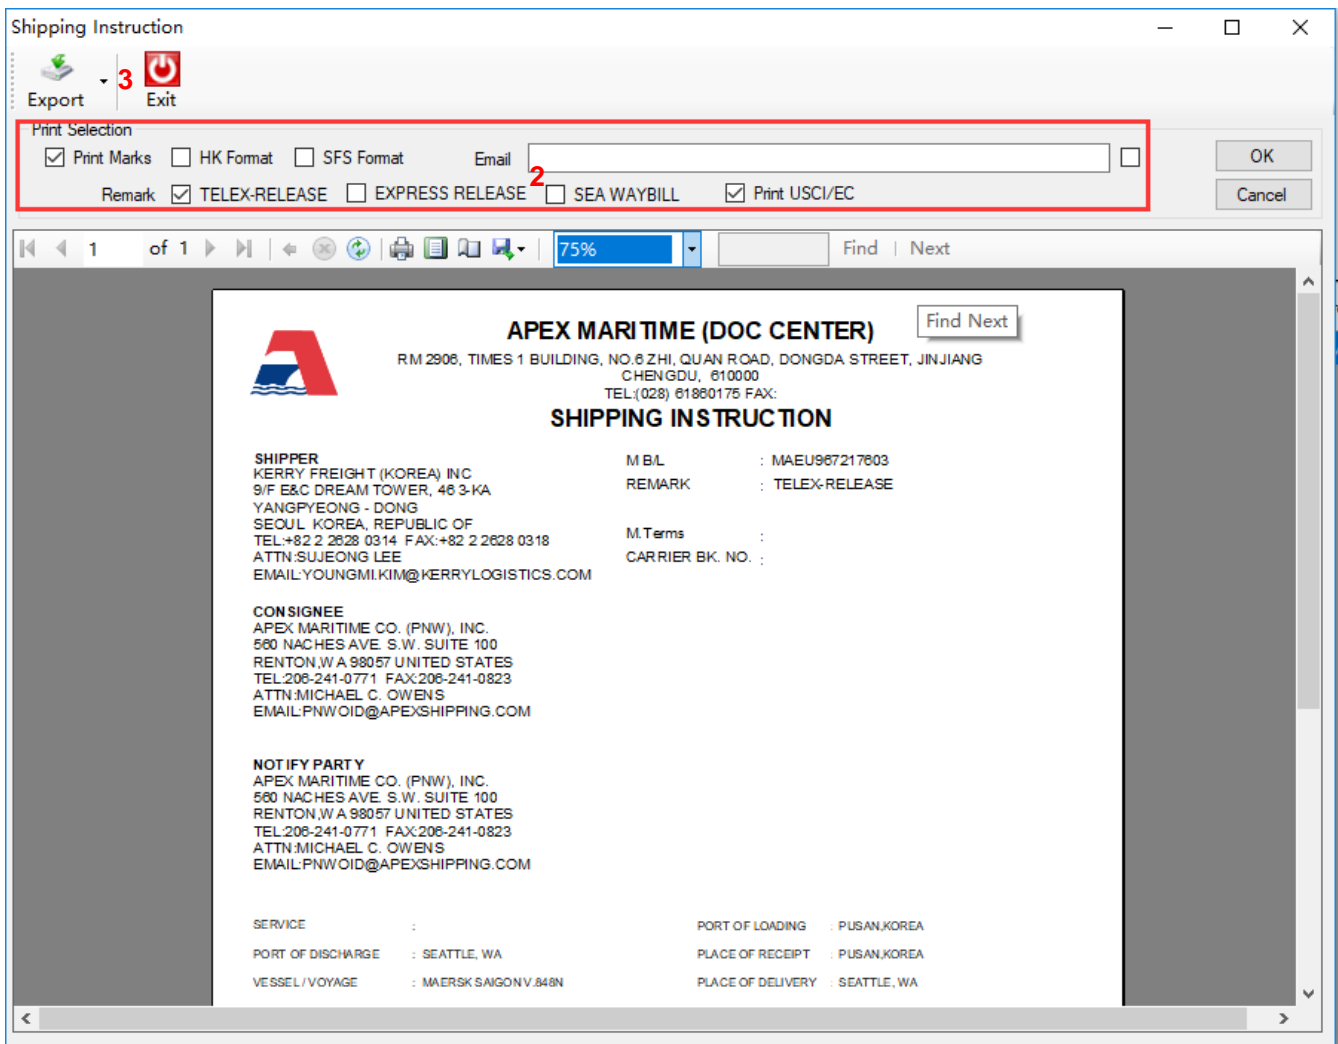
Shipping Instruction

Export 3 Exit

Print Selection
Print Marks HK Format SFS Format Email
Remark TELEX-RELEASE EXPRESS RELEASE 2 SEA WAYBILL Print USCI/EC
OK
Cancel

1 of 1 75% Find | Next

Find Next

APEX MARITIME (DOC CENTER)
RM 2906, TIMES 1 BUILDING, NO.6 ZHI, QUAN ROAD, DONGDA STREET, JINJIANG CHENGDU, 610000
TEL:(028) 61860175 FAX:
SHIPPING INSTRUCTION

SHIPPER
KERRY FREIGHT (KOREA) INC
9/F E&C DREAM TOWER, 46 3-KA
YANGPYEONG - DONG
SEOUL KOREA, REPUBLIC OF
TEL:+82 2 2628 0314 FAX:+82 2 2628 0318
ATTN:SUJEONG LEE
EMAIL:YOUNGMI.KIM@KERRYLOGISTICS.COM

M B/L : MAEU967217603
REMARK : TELEX-RELEASE

M.Terms :
CARRIER BK. NO. :

CONSIGNEE
APEX MARITIME CO. (PNW), INC.
560 NACHES AVE. S.W. SUITE 100
RENTON,WA 98057 UNITED STATES
TEL:206-241-0771 FAX:206-241-0823
ATTN:MICHAEL C. OWENS
EMAIL:PNWOID@APEXSHIPPING.COM

NOTIFY PARTY
APEX MARITIME CO. (PNW), INC.
560 NACHES AVE. S.W. SUITE 100
RENTON,WA 98057 UNITED STATES
TEL:206-241-0771 FAX:206-241-0823
ATTN:MICHAEL C. OWENS
EMAIL:PNWOID@APEXSHIPPING.COM

SERVICE :
PORT OF DISCHARGE : SEATTLE, WA
VESSEL / VOYAGE : MAERSK SAIGON V.848N

PORT OF LOADING : PUSAN,KOREA
PLACE OF RECEIPT : PUSAN,KOREA
PLACE OF DELIVERY : SEATTLE, WA